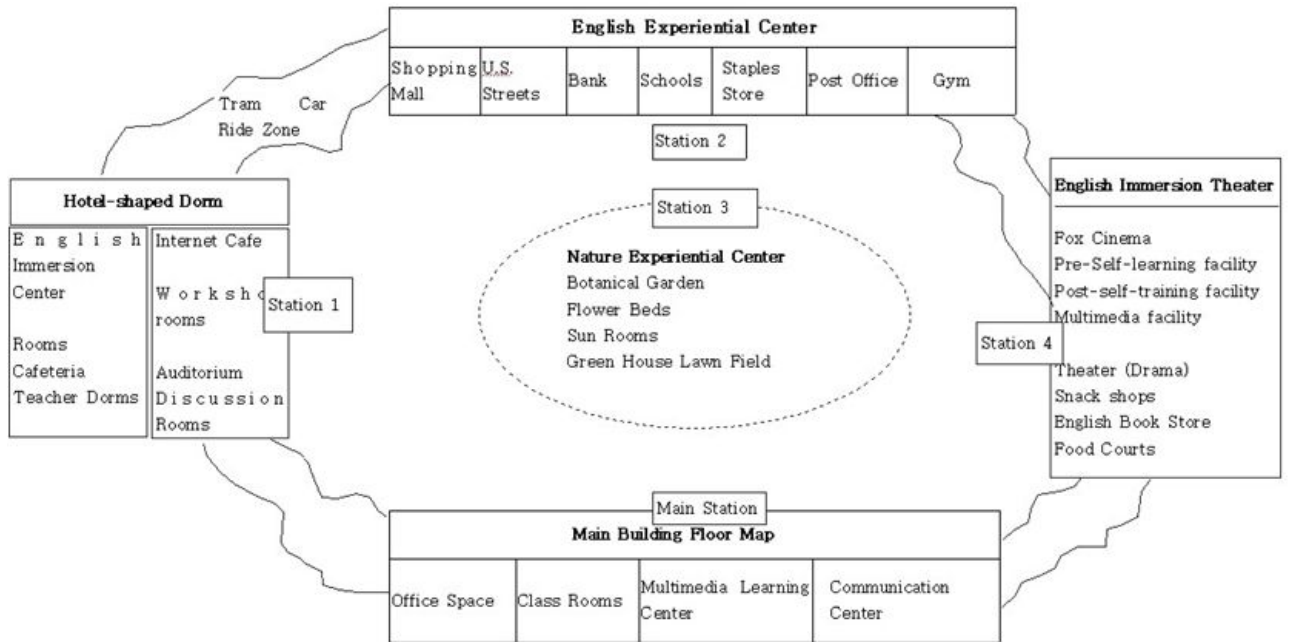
English Experiential Center

| Shopping Mall | U.S. Streets | Bank | Schools | Staples Store | Post Office | Gym |
|---|---|---|---|---|---|---|

Tram Car Ride Zone

Station 2

Hotel-shaped Dorm

English Immersion Center

Rooms
Cafeteria
Teacher Dorms

Internet Cafe

Worksho rooms

Station 1

Auditorium
Discussion Rooms

Station 3

Nature Experiential Center
Botanical Garden
Flower Beds
Sun Rooms
Green House Lawn Field

English Immersion Theater

Fox Cinema
Pre-Self-learning facility
Post-self-training facility
Multimedia facility

Station 4

Theater (Drama)
Snack shops
English Book Store
Food Courts

Main Station

Main Building Floor Map

| Office Space | Class Rooms | Multimedia Learning Center | Communication Center |
|---|---|---|---|